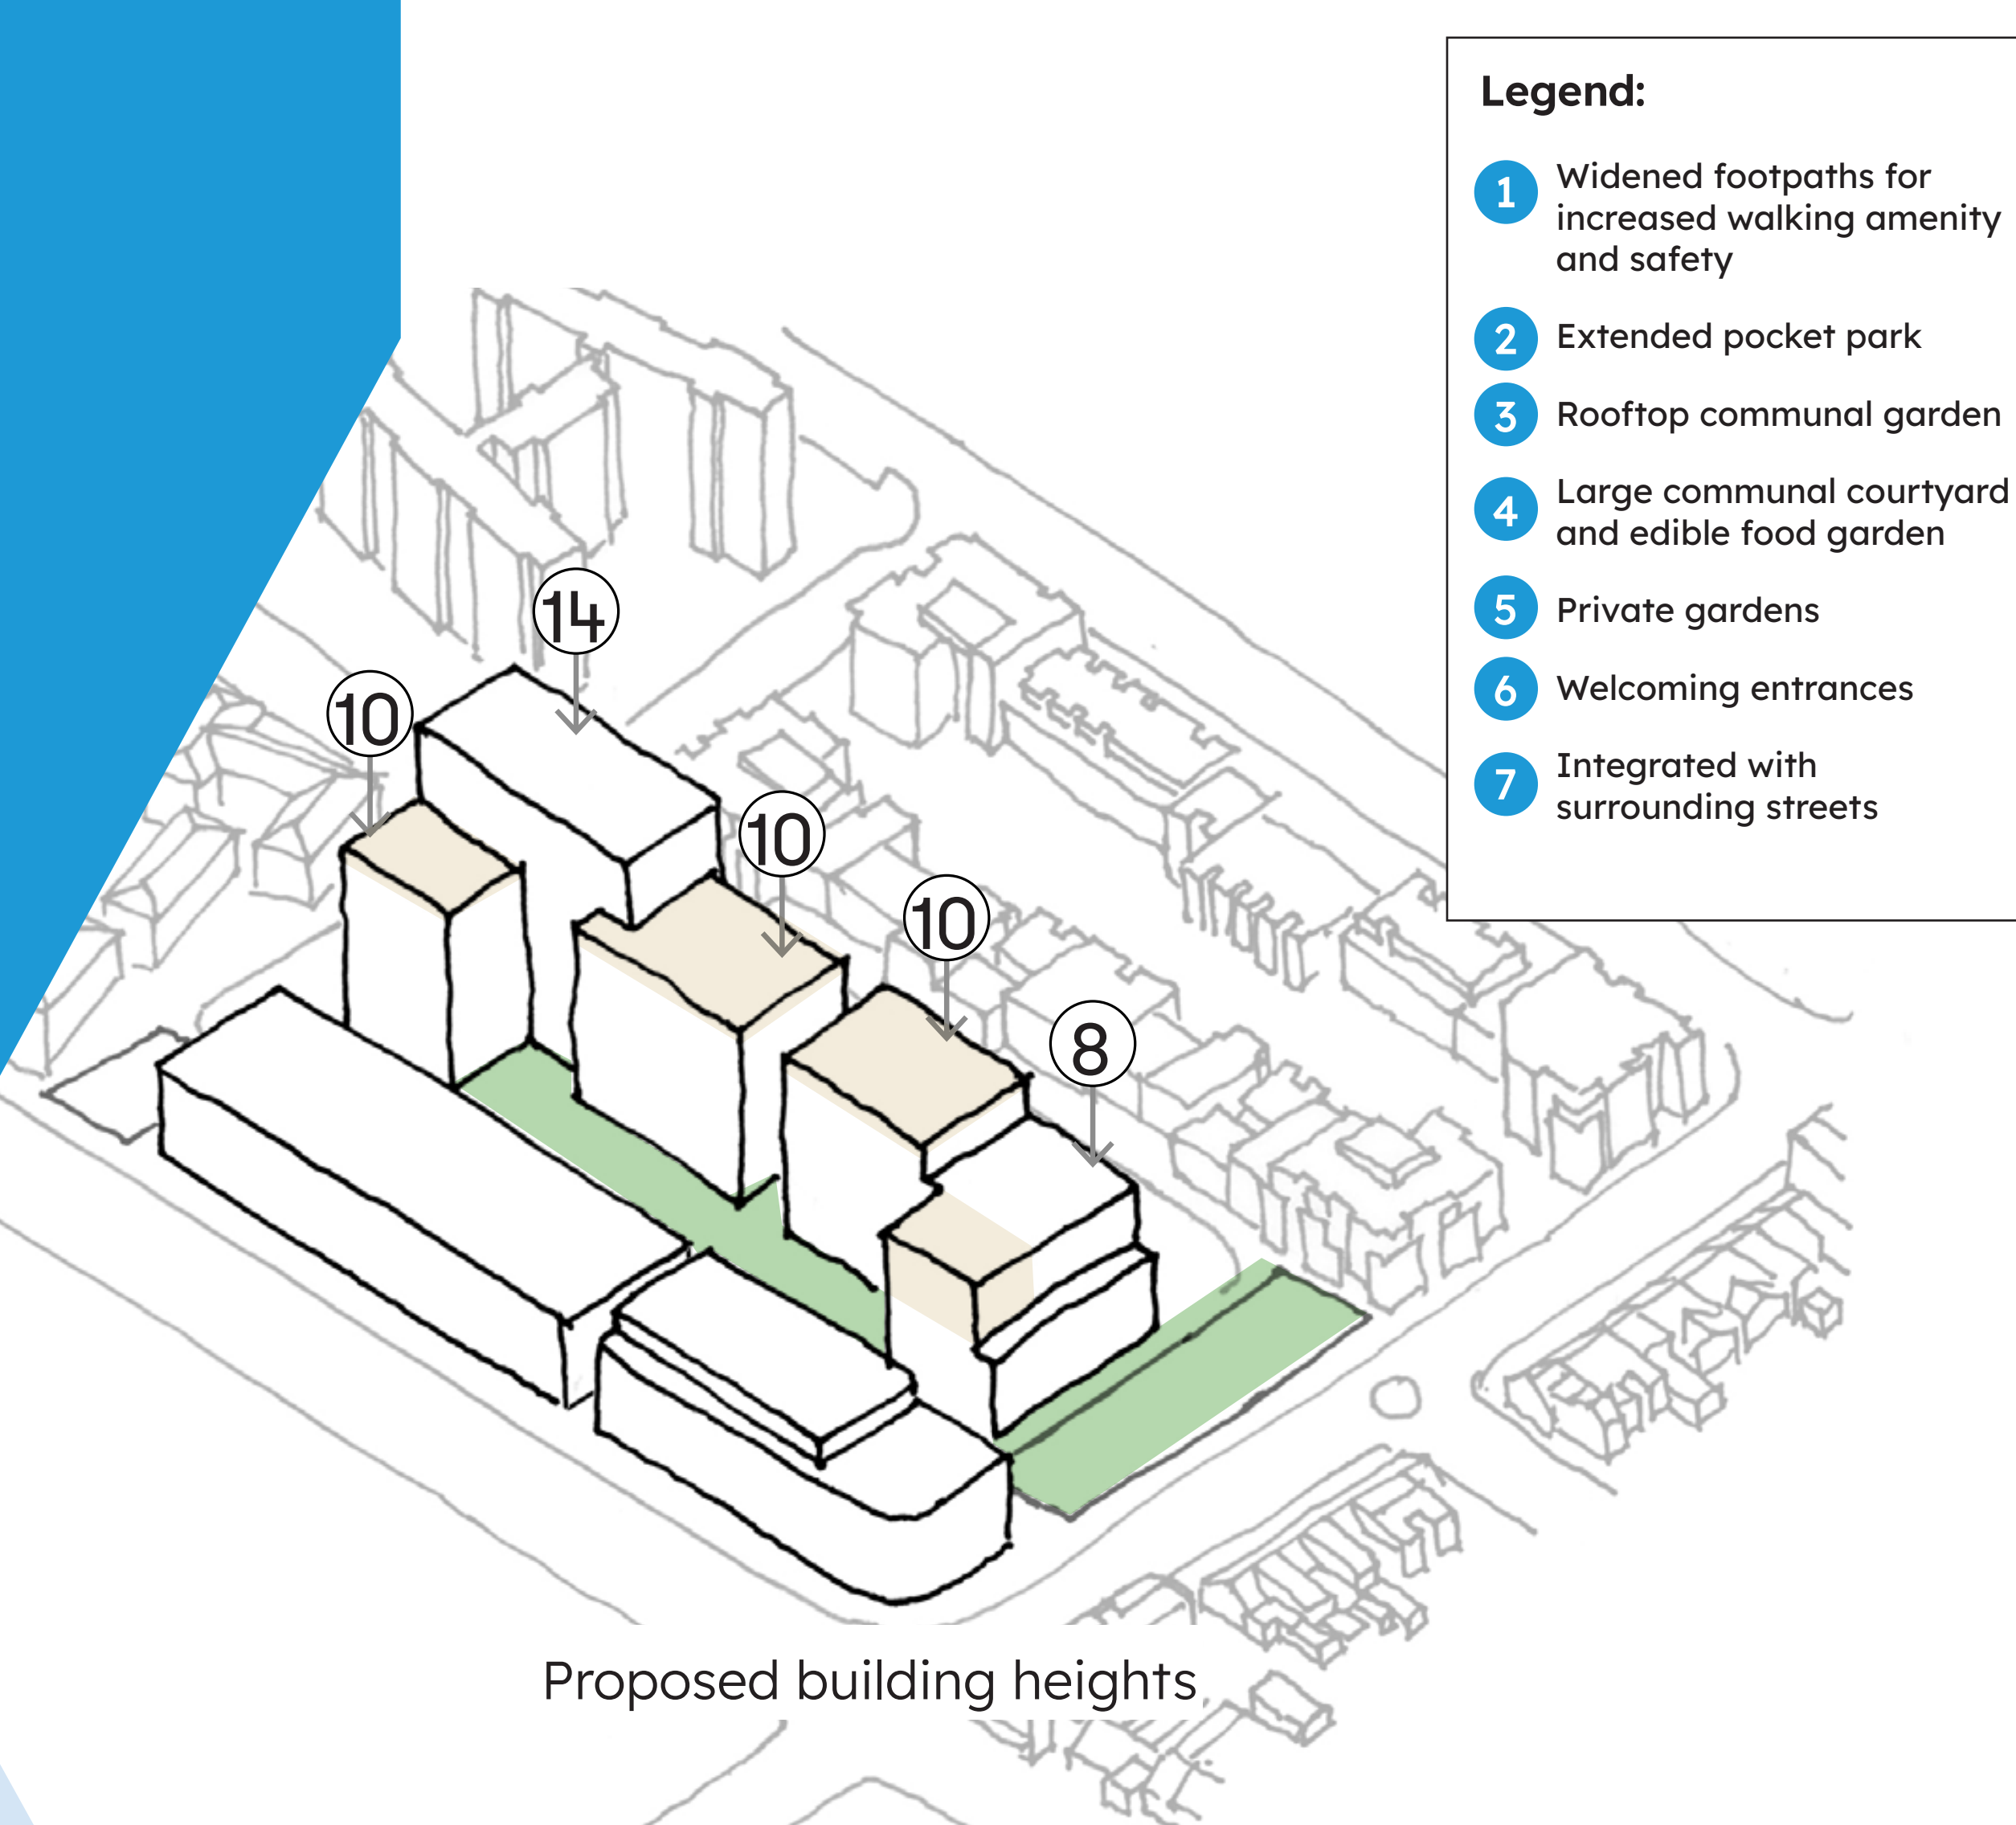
Legend:

1 Widened footpaths for increased walking amenity and safety

2 Extended pocket park

3 Rooftop communal garden

4 Large communal courtyard and edible food garden

5 Private gardens

6 Welcoming entrances

7 Integrated with surrounding streets

14

10

10

10

8

Proposed building heights